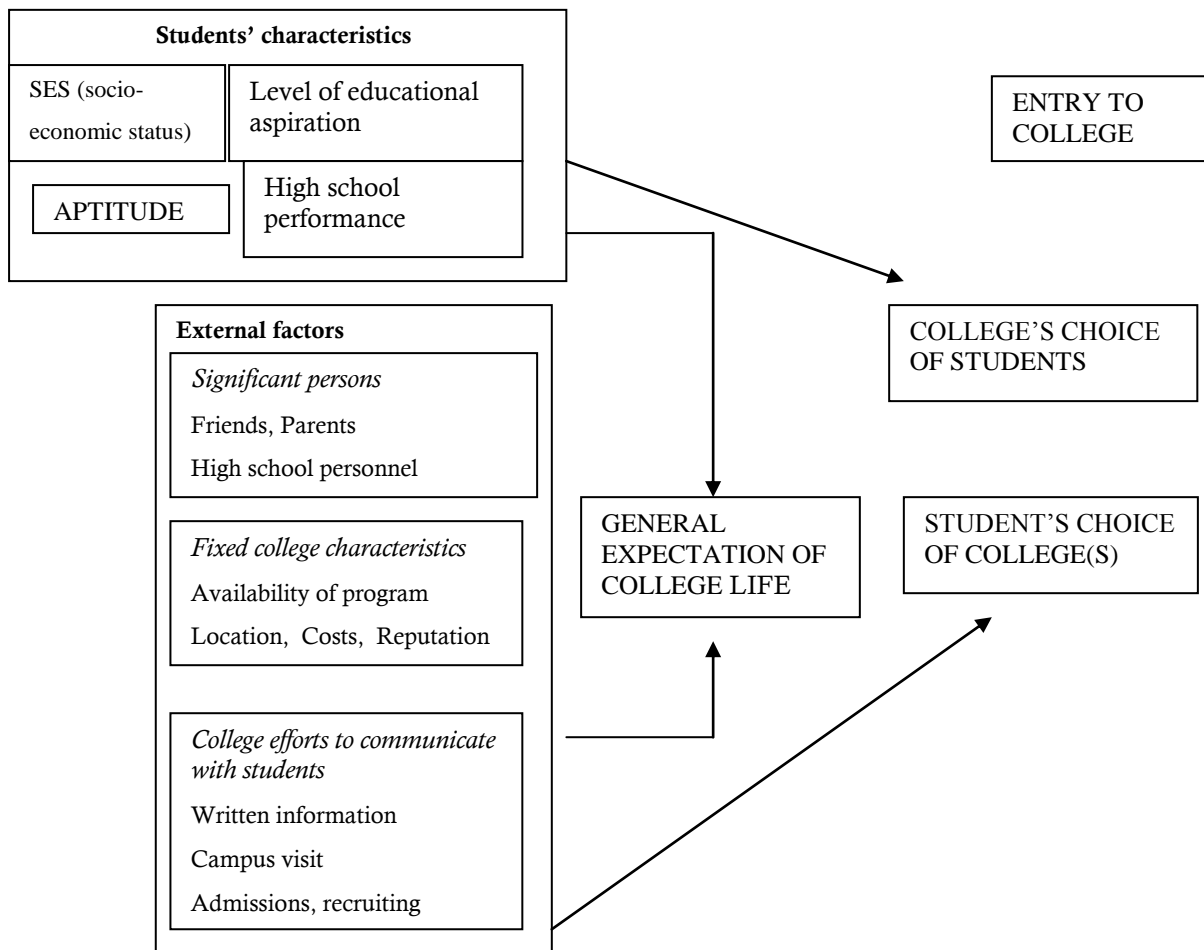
Students' characteristics

SES (socio-economic status)

Level of educational aspiration

APTITUDE

High school performance

ENTRY TO COLLEGE

External factors

*Significant persons*

Friends, Parents

High school personnel

COLLEGE'S CHOICE OF STUDENTS

*Fixed college characteristics*

Availability of program

Location, Costs, Reputation

GENERAL EXPECTATION OF COLLEGE LIFE

STUDENT'S CHOICE OF COLLEGE(S)

*College efforts to communicate with students*

Written information

Campus visit

Admissions, recruiting